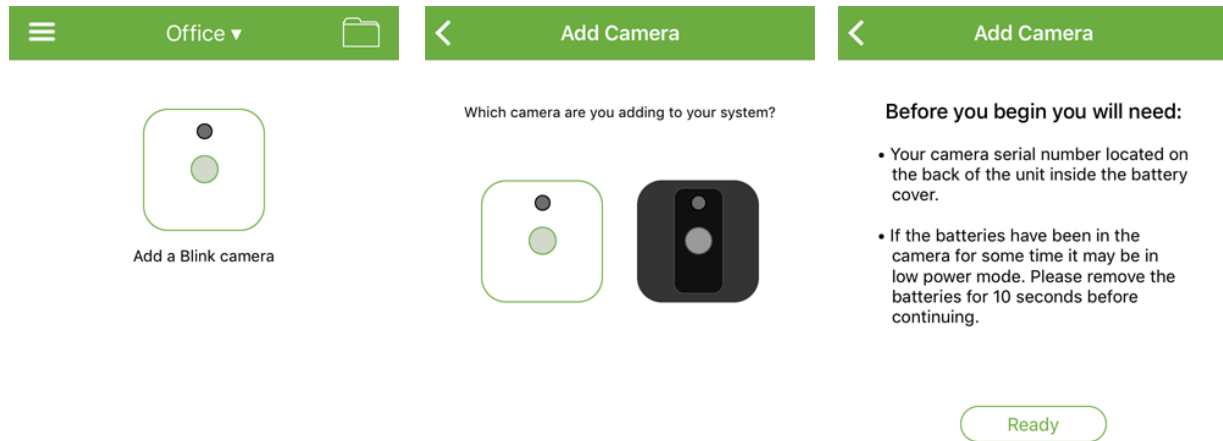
Office ▾

Add a Blink camera

Add Camera

Which camera are you adding to your system?

Add Camera

Before you begin you will need:

• Your camera serial number located on the back of the unit inside the battery cover.

• If the batteries have been in the camera for some time it may be in low power mode. Please remove the batteries for 10 seconds before continuing.

Ready